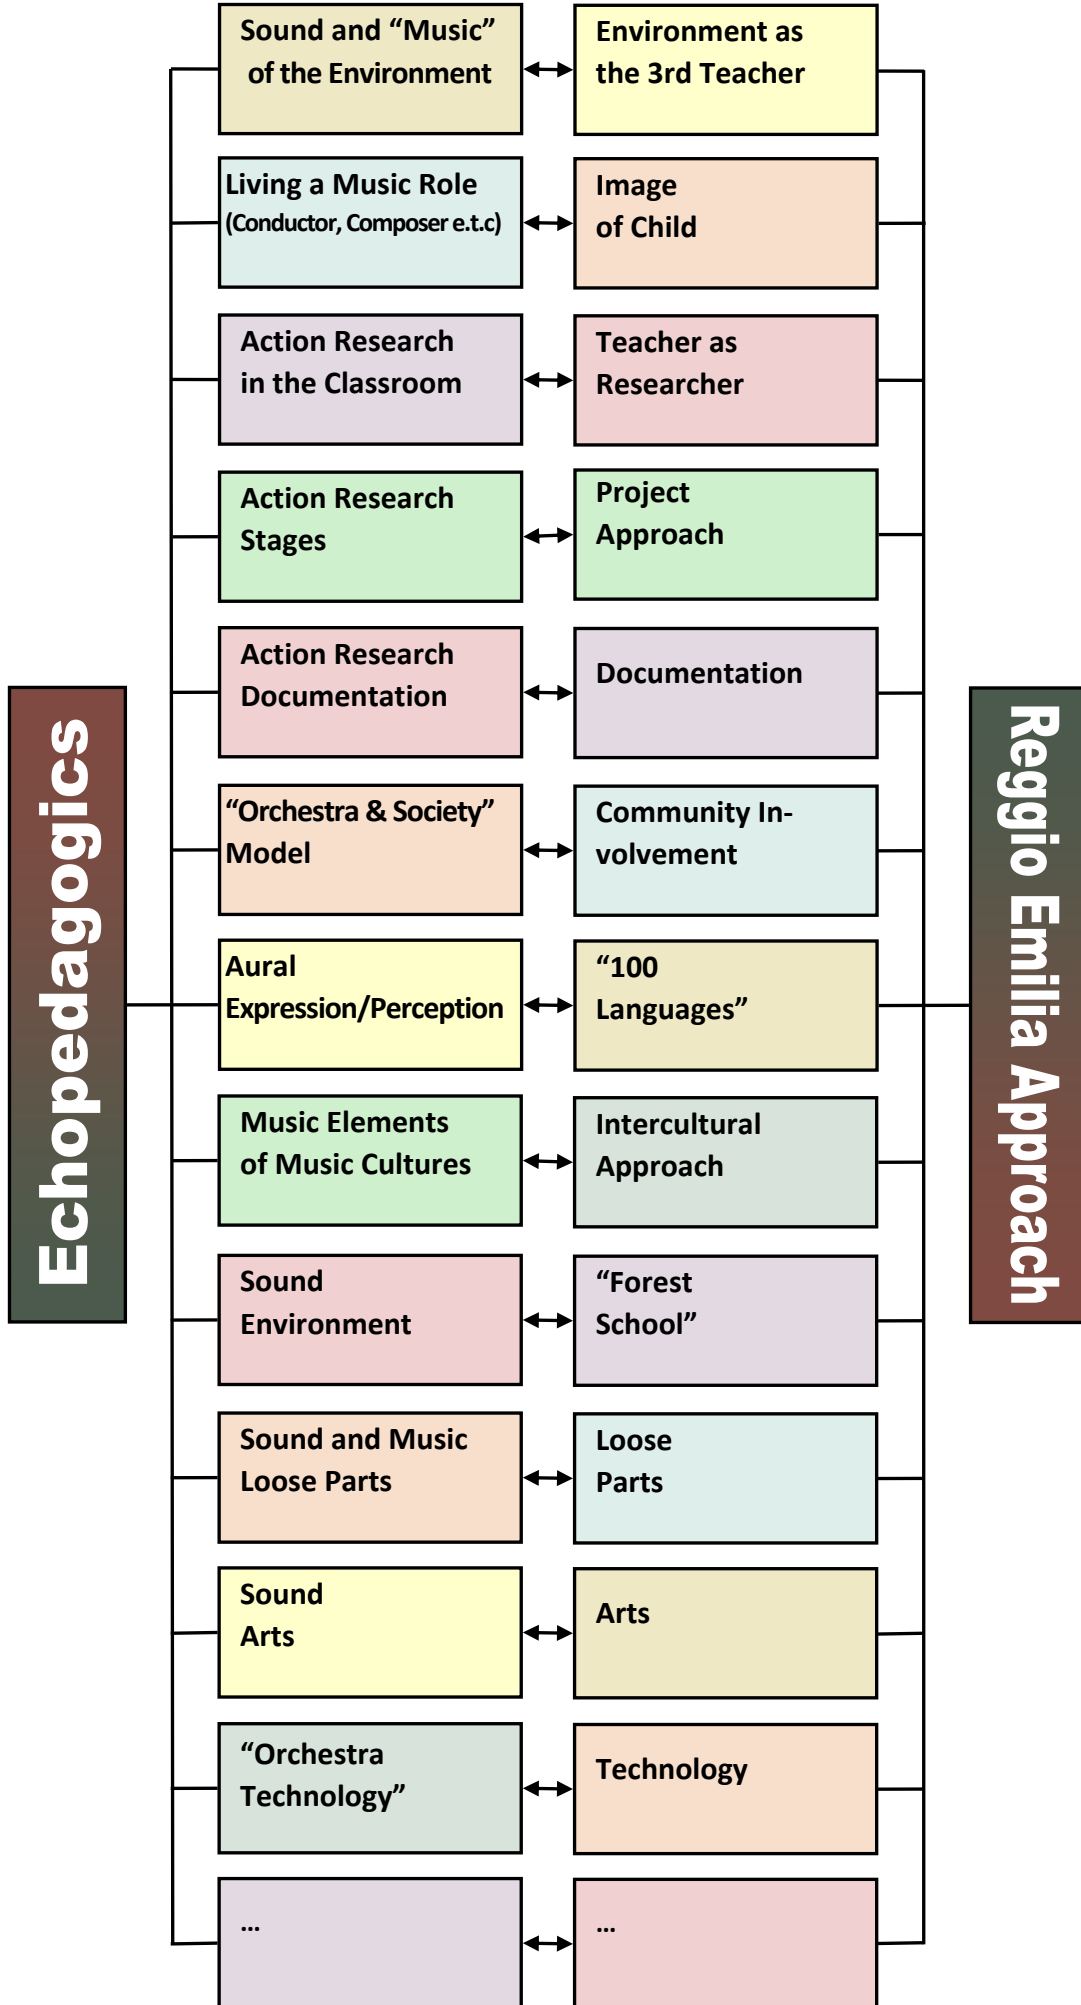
Echopedagogics

Reggio Emilia Approach

Sound and "Music" of the Environment

Environment as the 3rd Teacher

Living a Music Role (Conductor, Composer e.t.c)

Image of Child

Action Research in the Classroom

Teacher as Researcher

Action Research Stages

Project Approach

Action Research Documentation

Documentation

"Orchestra & Society" Model

Community Involvement

Aural Expression/Perception

"100 Languages"

Music Elements of Music Cultures

Intercultural Approach

Sound Environment

"Forest School"

Sound and Music Loose Parts

Loose Parts

Sound Arts

Arts

"Orchestra Technology"

Technology

...

...